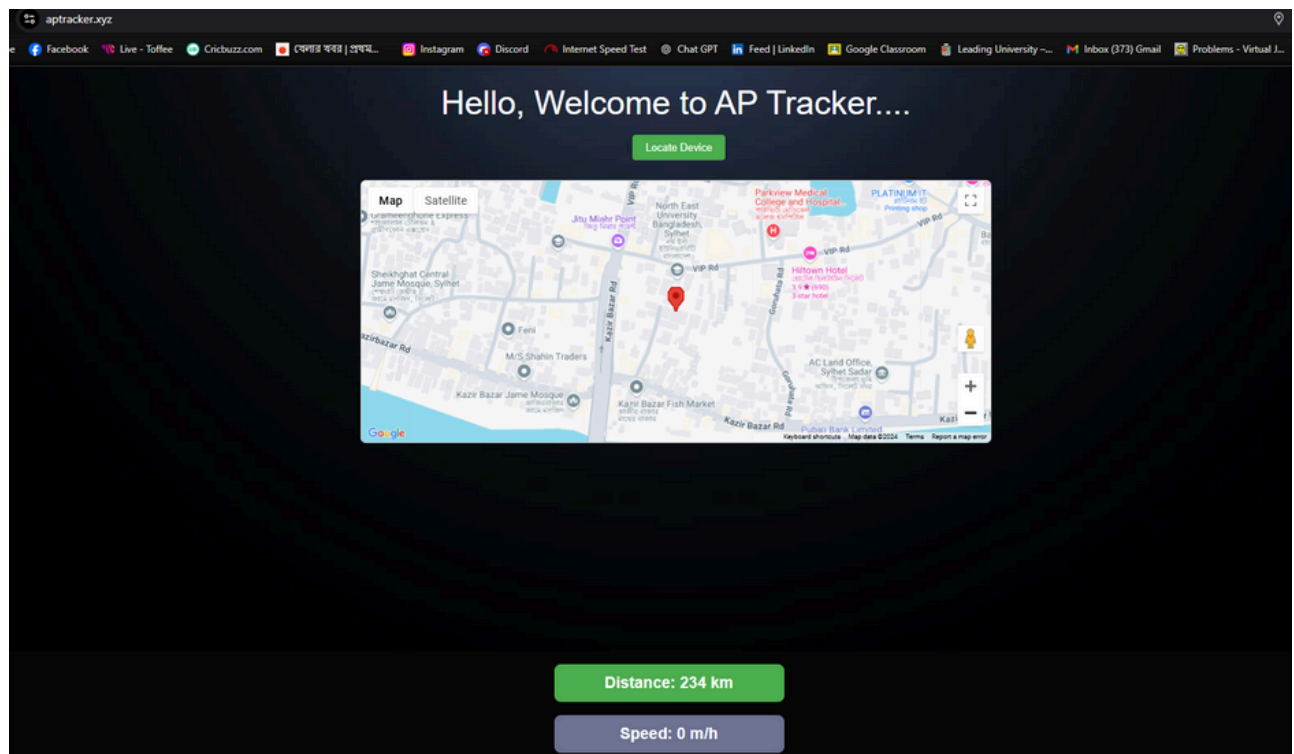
aptracker.xyz

Facebook Live - Toffee Cricbuzz.com খেলার খবর | প্রথম... Instagram Discord Internet Speed Test Chat GPT Feed | LinkedIn Google Classroom Leading University -... Inbox (373) Gmail Problems - Virtual J...

Hello, Welcome to AP Tracker....

Locate Device

Map Satellite

Grameenphone Express
Jitu Miahr Point
North East University Bangladesh, Sylhet
Parkview Medical College and Hospital
PLATINUM IT Printing shop
VIP Rd
VIP Rd
VIP Rd
Sheikhghat Central Jame Mosque, Sylhet
Hilltown Hotel
3.9 ★ (690)
3-star hotel
Kazir Bazar Rd
Feni
Kazirbazar Rd
M/S Shahin Traders
AC Land Office, Sylhet Sadar
Kazir Bazar Jame Mosque
Kazir Bazar Fish Market
Kazir Bazar Rd
Pubali Bank Limited
Google
Keyboard shortcuts Map data ©2024 Terms Report a map error

Distance: 234 km

Speed: 0 m/h